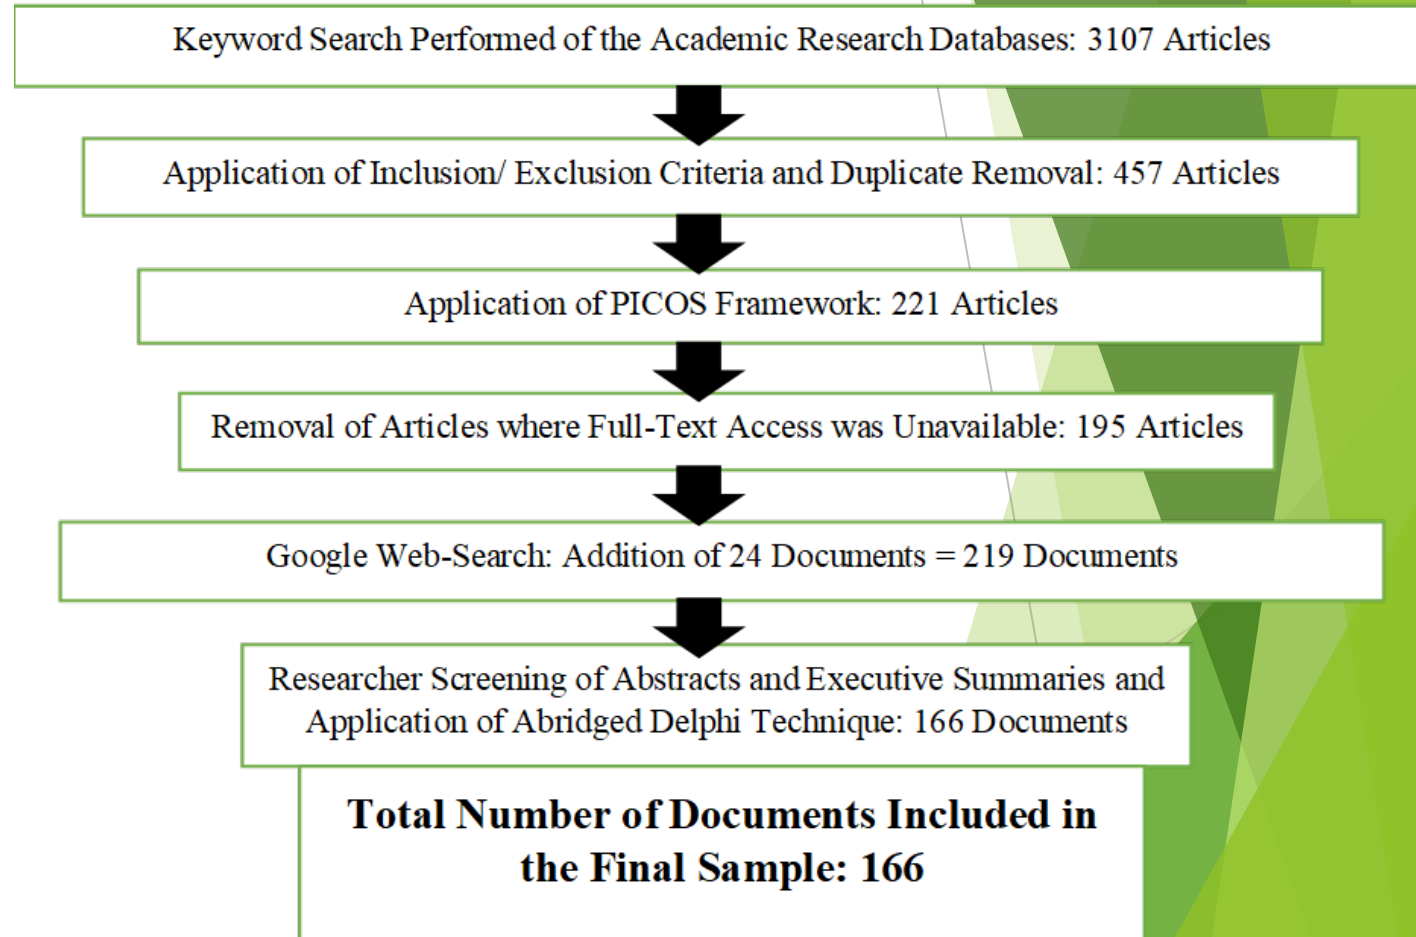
Keyword Search Performed of the Academic Research Databases: 3107 Articles

Application of Inclusion/ Exclusion Criteria and Duplicate Removal: 457 Articles

Application of PICOS Framework: 221 Articles

Removal of Articles where Full-Text Access was Unavailable: 195 Articles

Google Web-Search: Addition of 24 Documents = 219 Documents

Researcher Screening of Abstracts and Executive Summaries and Application of Abridged Delphi Technique: 166 Documents

Total Number of Documents Included in the Final Sample: 166